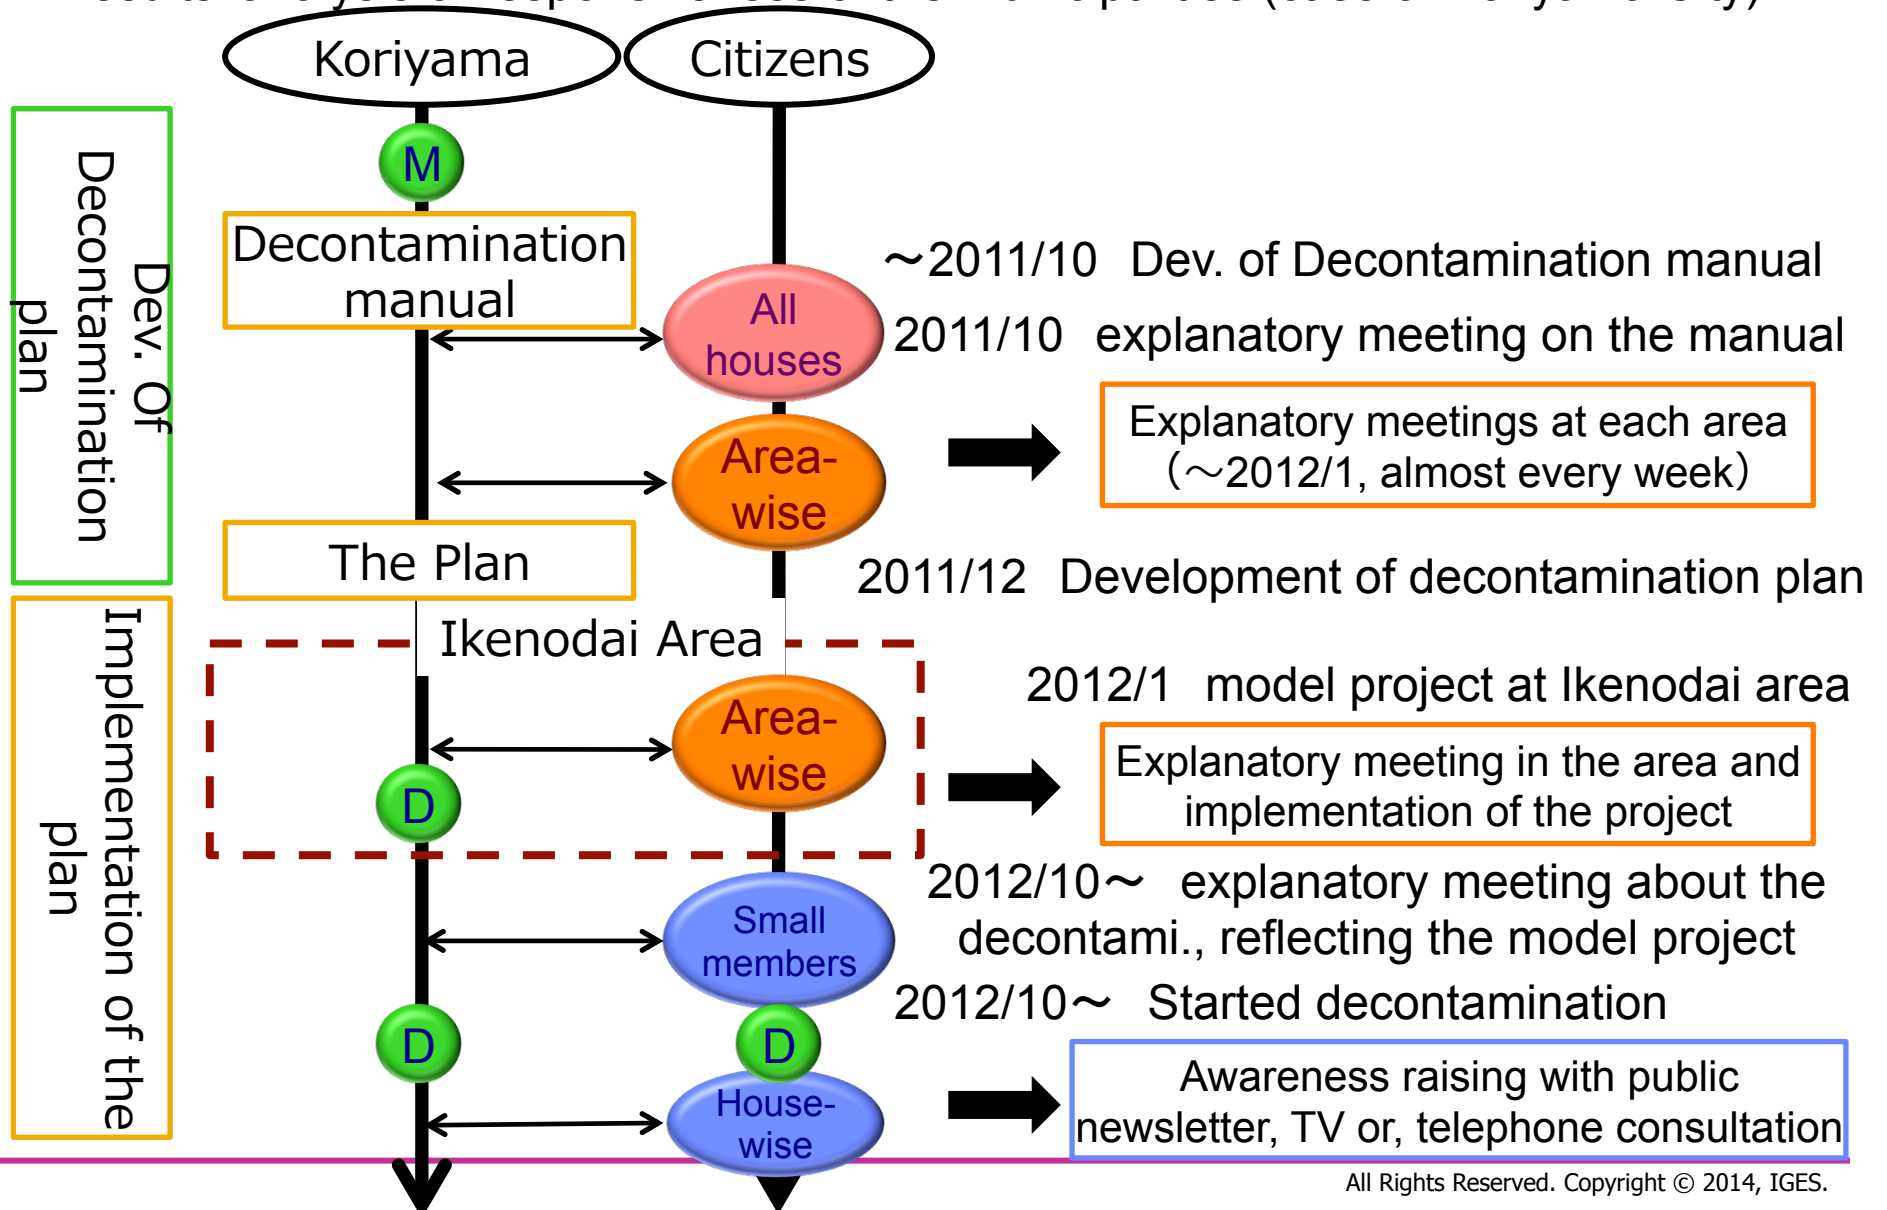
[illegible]

Koriyama

Citizens

Dev. Of Decontamination plan

M

Decontamination manual

All houses

～2011/10 Dev. of Decontamination manual

2011/10 explanatory meeting on the manual

Area-wise

Explanatory meetings at each area (～2012/1, almost every week)

The Plan

2011/12 Development of decontamination plan

Implementation of the plan

Ikenodai Area

2012/1 model project at Ikenodai area

Area-wise

D

Explanatory meeting in the area and implementation of the project

2012/10～ explanatory meeting about the decontami., reflecting the model project

Small members

2012/10～ Started decontamination

D

D

House-wise

Awareness raising with public newsletter, TV or, telephone consultation

All Rights Reserved. Copyright © 2014, IGES.